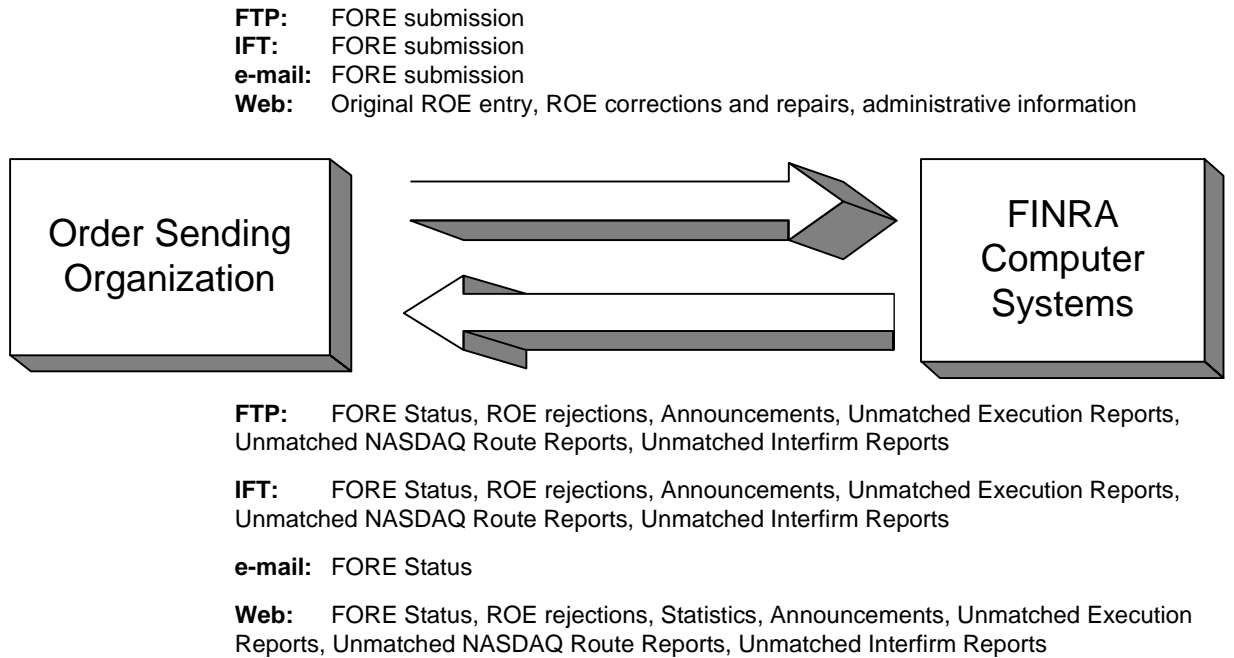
**FTP:** FORE submission
**IFT:** FORE submission
**e-mail:** FORE submission
**Web:** Original ROE entry, ROE corrections and repairs, administrative information

Order Sending Organization

FINRA Computer Systems

**FTP:** FORE Status, ROE rejections, Announcements, Unmatched Execution Reports, Unmatched NASDAQ Route Reports, Unmatched Interfirm Reports

**IFT:** FORE Status, ROE rejections, Announcements, Unmatched Execution Reports, Unmatched NASDAQ Route Reports, Unmatched Interfirm Reports

**e-mail:** FORE Status

**Web:** FORE Status, ROE rejections, Statistics, Announcements, Unmatched Execution Reports, Unmatched NASDAQ Route Reports, Unmatched Interfirm Reports